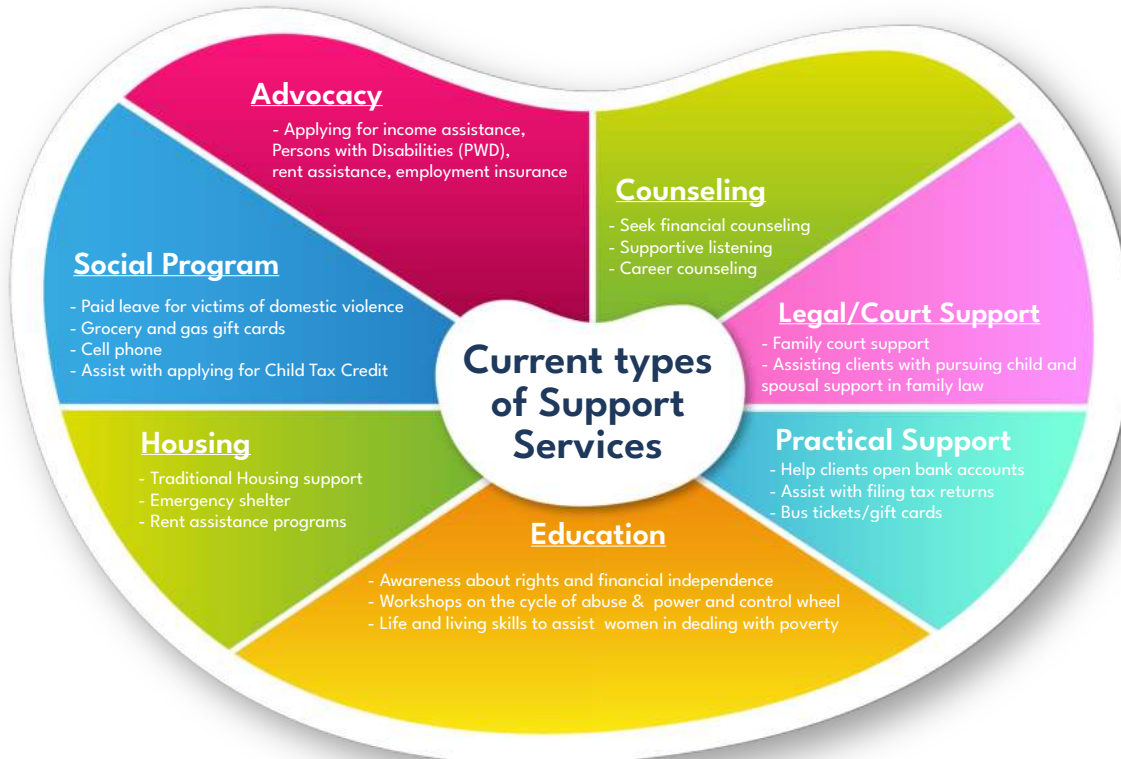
Advocacy
- Applying for income assistance, Persons with Disabilities (PWD), rent assistance, employment insurance

Counseling
- Seek financial counseling
- Supportive listening
- Career counseling

Social Program
- Paid leave for victims of domestic violence
- Grocery and gas gift cards
- Cell phone
- Assist with applying for Child Tax Credit

Current types of Support Services

Legal/Court Support
- Family court support
- Assisting clients with pursuing child and spousal support in family law

Housing
- Traditional Housing support
- Emergency shelter
- Rent assistance programs

Practical Support
- Help clients open bank accounts
- Assist with filing tax returns
- Bus tickets/gift cards

Education
- Awareness about rights and financial independence
- Workshops on the cycle of abuse & power and control wheel
- Life and living skills to assist women in dealing with poverty